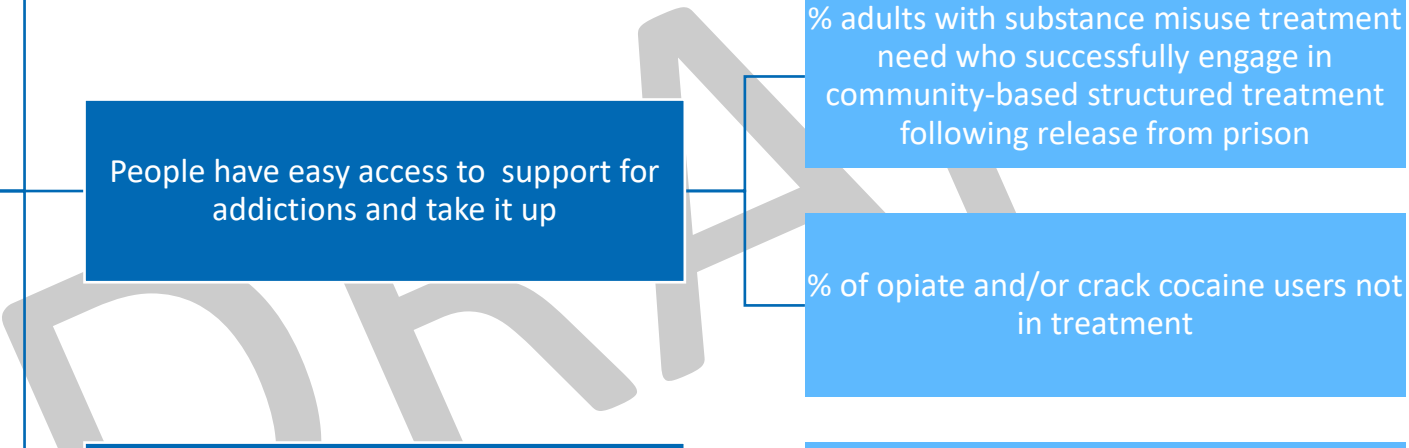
People have easy access to support for addictions and take it up

% adults with substance misuse treatment need who successfully engage in community-based structured treatment following release from prison

% of opiate and/or crack cocaine users not in treatment

DRA